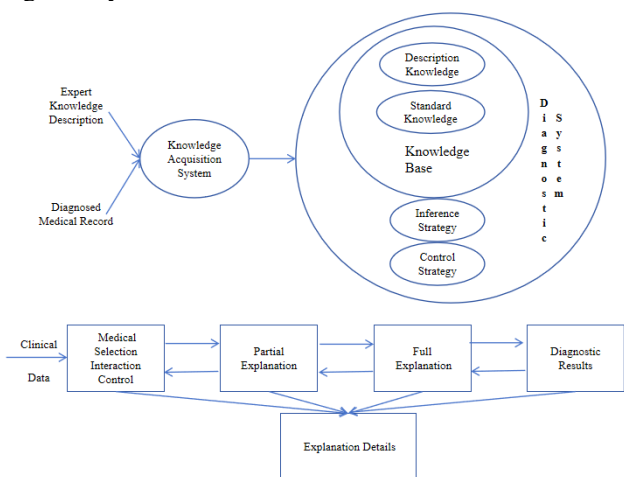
Expert Knowledge Description

Diagnosed Medical Record

Knowledge Acquisition System

Description Knowledge

Standard Knowledge

Knowledge Base

Inference Strategy

Control Strategy

Diagnostic System

Clinical Data

Medical Selection Interaction Control

Partial Explanation

Full Explanation

Diagnostic Results

Explanation Details